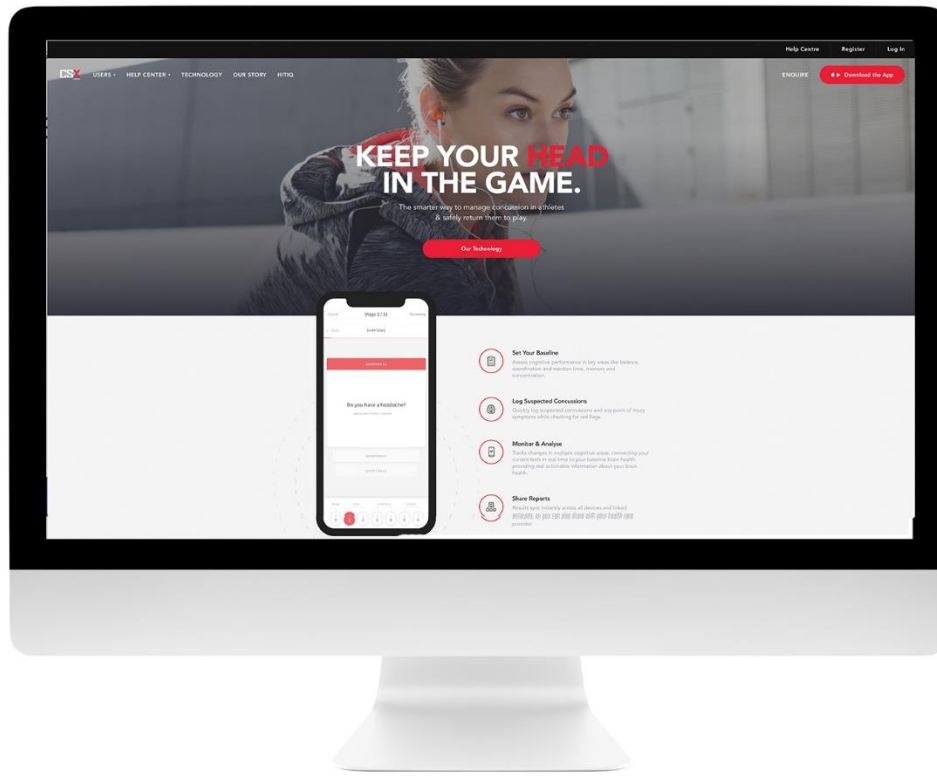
Help Centre Register Log In

CSX USERS HELP CENTER TECHNOLOGY OUR STORY HITIQ

ENQUIRE Download the App

KEEP YOUR HEAD IN THE GAME.

The smarter way to manage concussion in athletes & safely return them to play.

Our Technology

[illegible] (Stage 2 / 5) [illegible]

SYMPTOMS

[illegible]

Do you have a headache?

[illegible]

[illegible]

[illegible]

Set Your Baseline

Assess cognitive performance in key areas like balance, coordination and reaction time, memory and concentration.

Log Suspected Concussions

Quickly log suspected concussions and any point of injury symptoms while checking for red flags.

Monitor & Analyse

Tracks changes in multiple cognitive areas, connecting your current tests in real time to your baseline brain health, providing real actionable information about your brain health.

Share Reports

Results sync instantly across all devices and linked accounts, so you can also share with your health care provider.